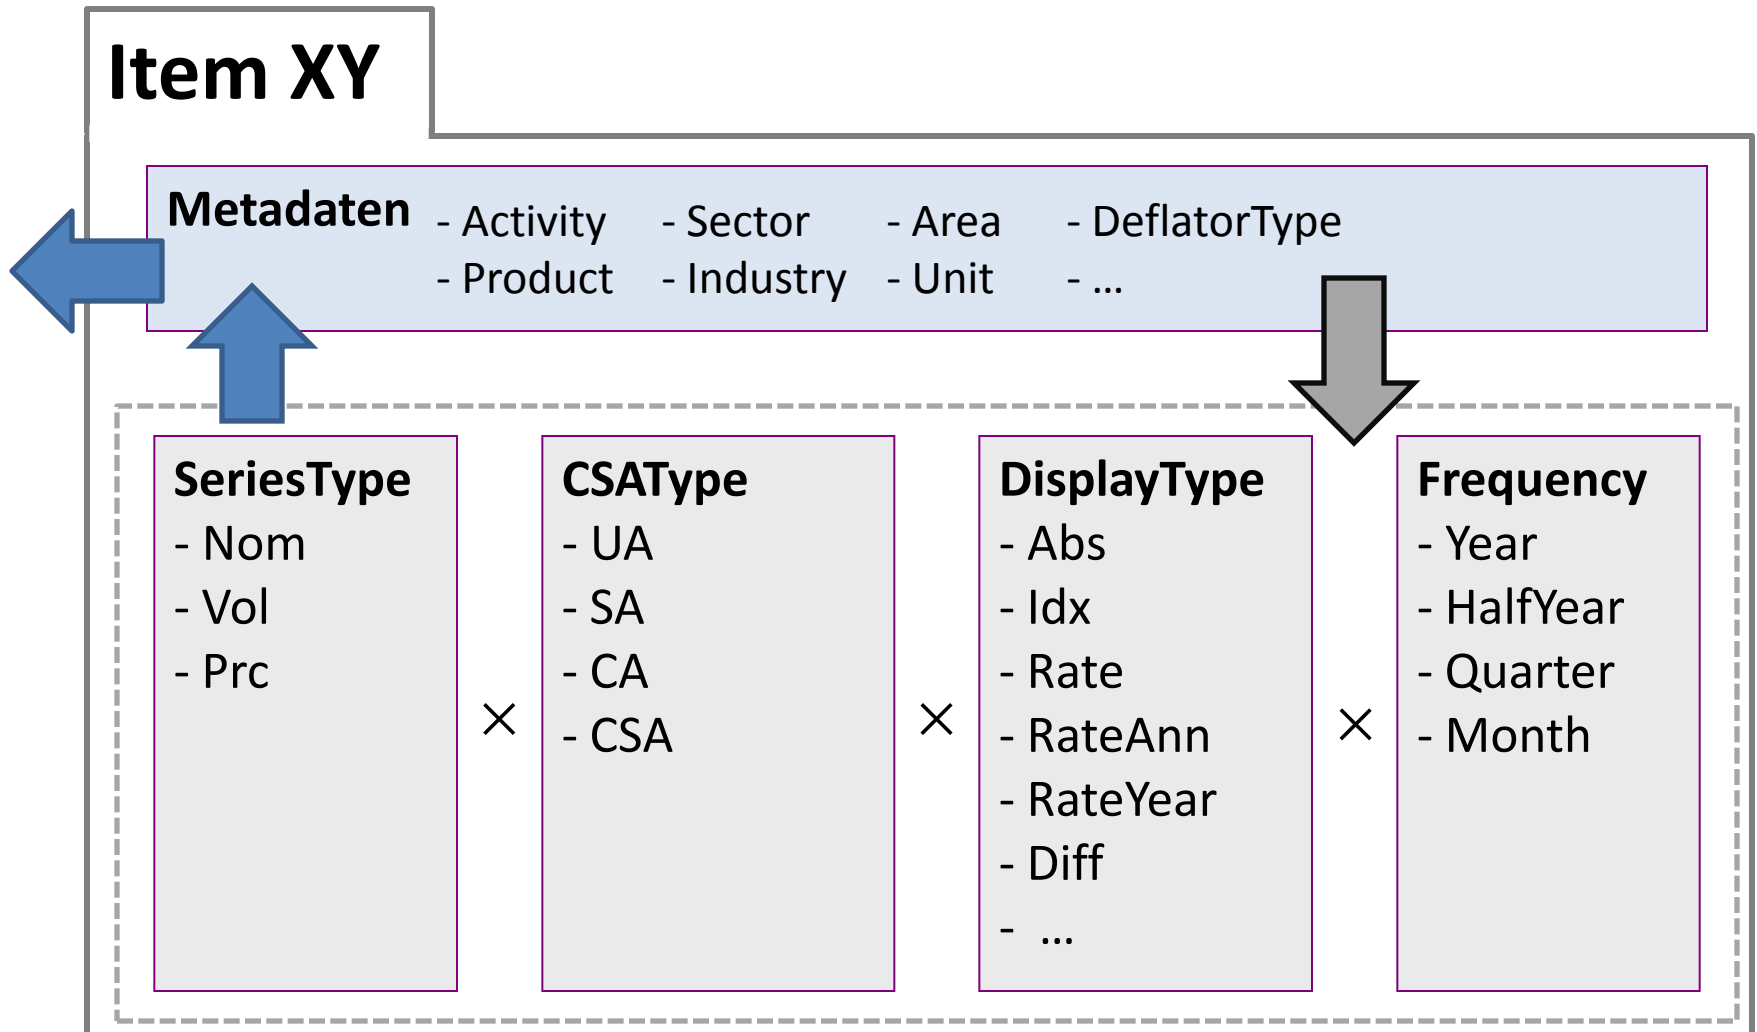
Item XY

Metadaten - Activity - Sector - Area - DeflatorType
- Product - Industry - Unit - ...

SeriesType
- Nom
- Vol
- Prc

$\times$

CSAType
- UA
- SA
- CA
- CSA

$\times$

DisplayType
- Abs
- Idx
- Rate
- RateAnn
- RateYear
- Diff
- ...

$\times$

Frequency
- Year
- HalfYear
- Quarter
- Month